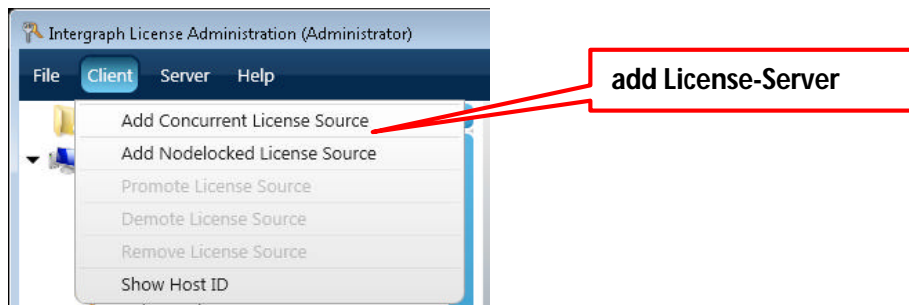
Intergraph License Administration (Administrator)

File Client Server Help

Add Concurrent License Source
Add Nodelocked License Source
Promote License Source
Demote License Source
Remove License Source
Show Host ID

add License-Server